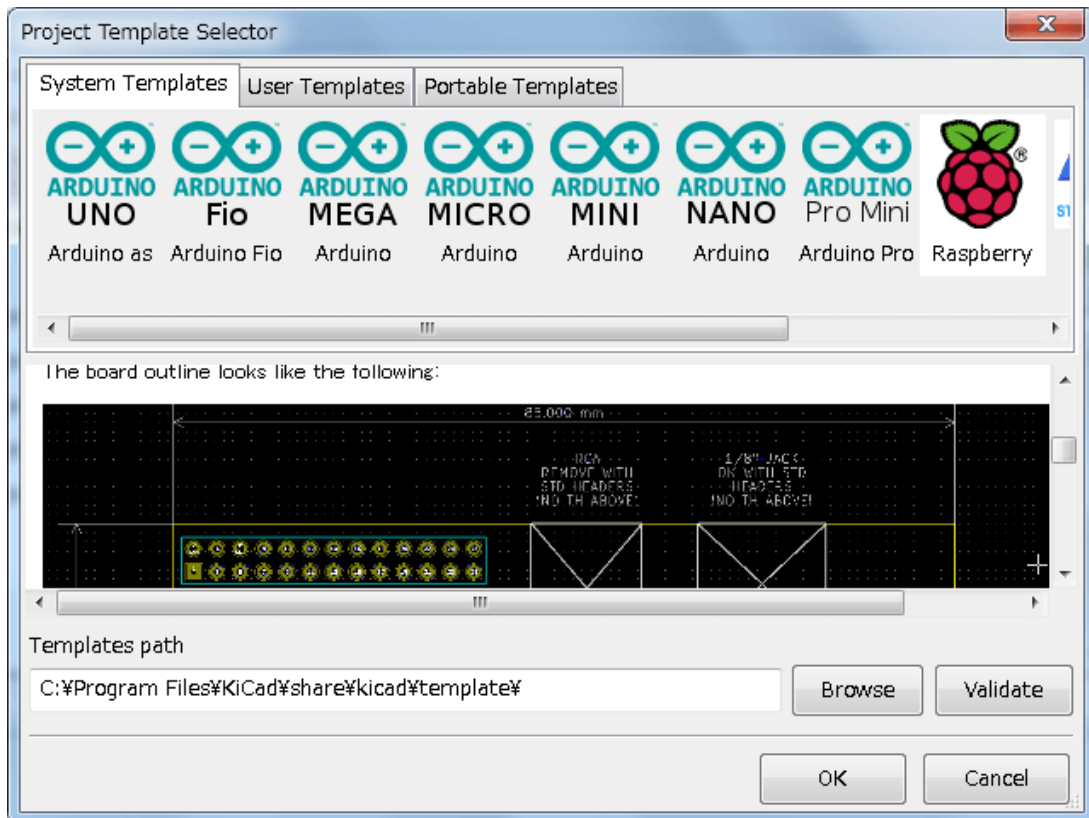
Project Template Selector

System Templates | User Templates | Portable Templates

ARDUINO UNO
Arduino as

ARDUINO Fio
Arduino Fio

ARDUINO MEGA
Arduino

ARDUINO MICRO
Arduino

ARDUINO MINI
Arduino

ARDUINO NANO
Arduino

ARDUINO Pro Mini
Arduino Pro

Raspberry

The board outline looks like the following:

65.000 mm

RCA
REMOVE WITH
STD HEADERS
(NO TH ABOVE)

1/8" JACK
OK WITH STD
HEADERS
(NO TH ABOVE)

Templates path

C:¥Program Files¥KiCad¥share¥kicad¥template¥

Browse

Validate

OK

Cancel